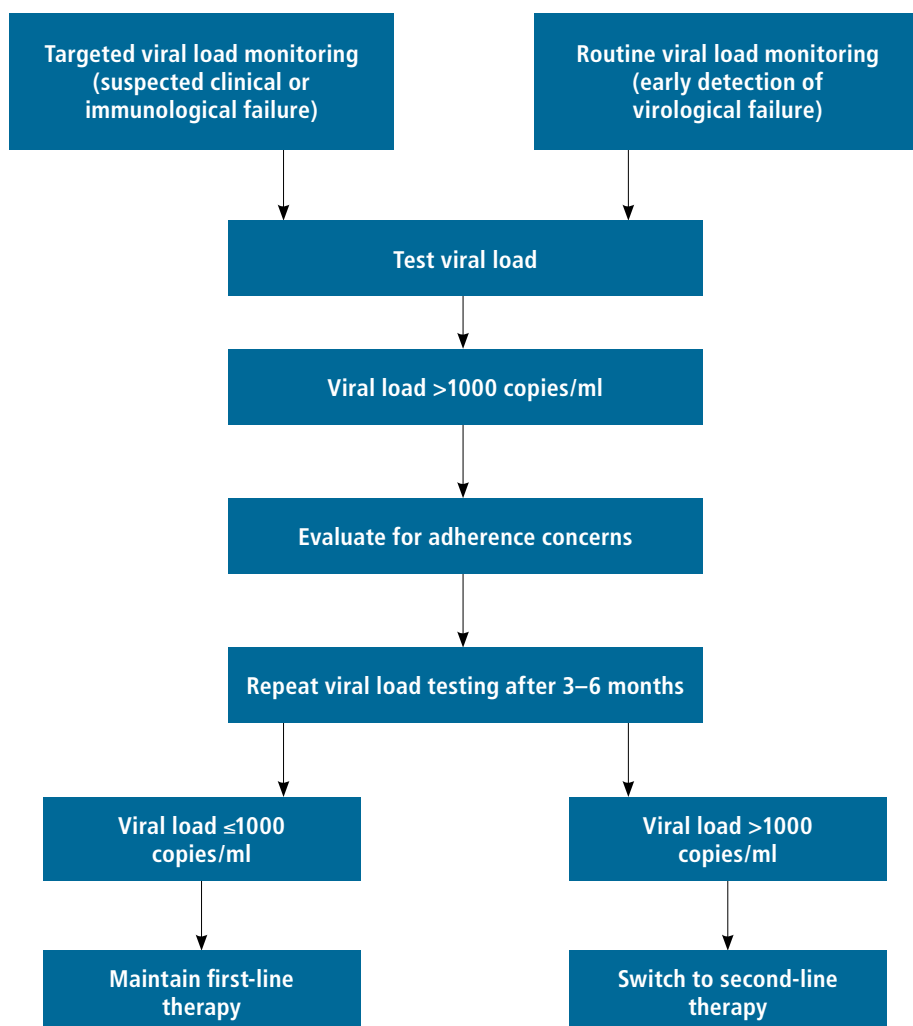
Targeted viral load monitoring (suspected clinical or immunological failure)

Routine viral load monitoring (early detection of virological failure)

Test viral load

Viral load >1000 copies/ml

Evaluate for adherence concerns

Repeat viral load testing after 3–6 months

Viral load ≤1000 copies/ml

Viral load >1000 copies/ml

Maintain first-line therapy

Switch to second-line therapy